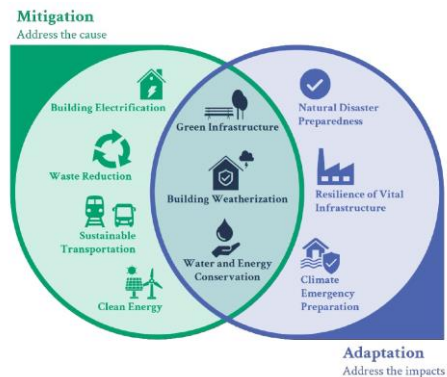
Mitigation
Address the cause

Building Electrification

Waste Reduction

Sustainable Transportation

Clean Energy

Green Infrastructure

Building Weatherization

Water and Energy Conservation

Natural Disaster Preparedness

Resilience of Vital Infrastructure

Climate Emergency Preparation

Adaptation
Address the impacts